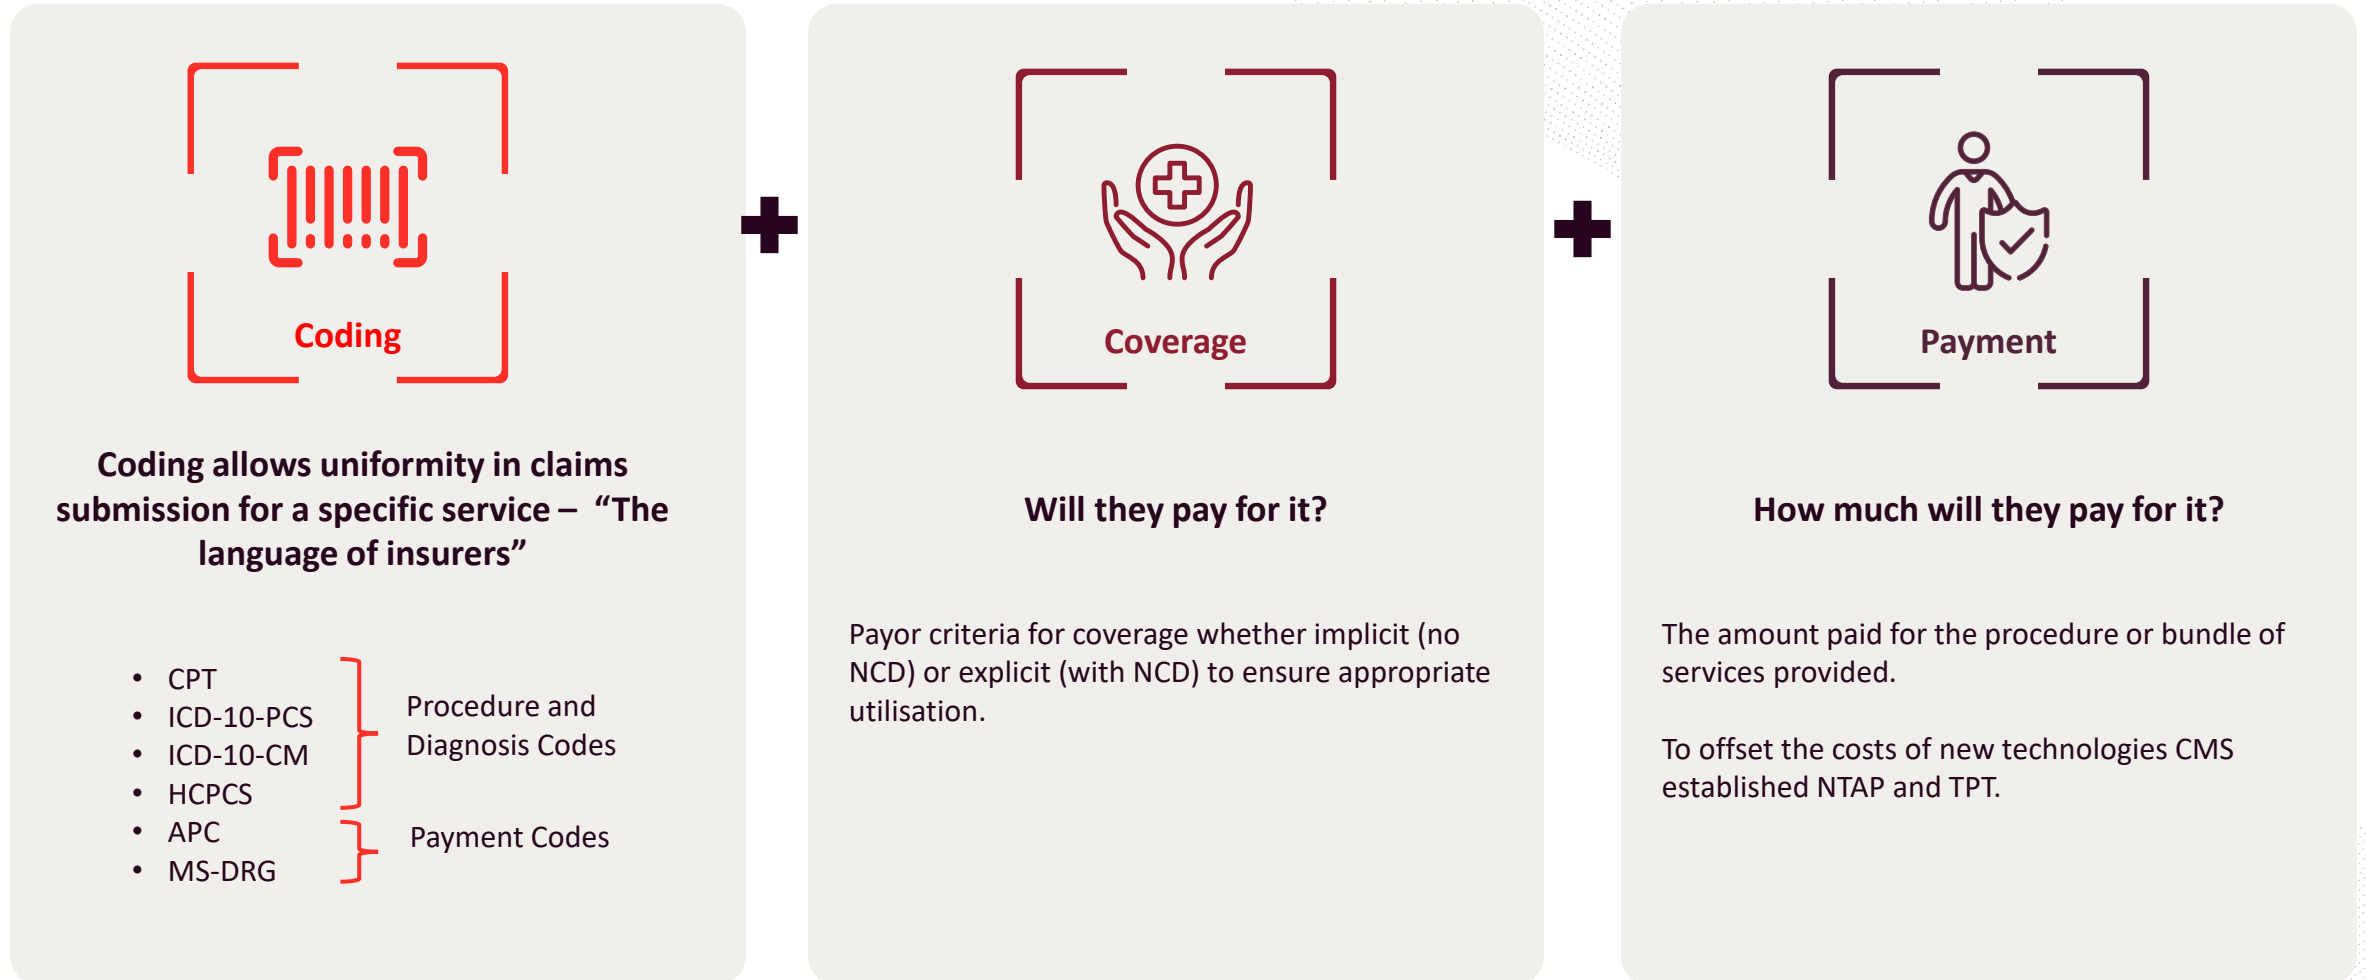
Coding

Coding allows uniformity in claims submission for a specific service – “The language of insurers”

- CPT
- ICD-10-PCS
- ICD-10-CM
- HCPCS
- APC
- MS-DRG

Procedure and Diagnosis Codes

Payment Codes

Coverage

Will they pay for it?

Payor criteria for coverage whether implicit (no NCD) or explicit (with NCD) to ensure appropriate utilisation.

Payment

How much will they pay for it?

The amount paid for the procedure or bundle of services provided.

To offset the costs of new technologies CMS established NTAP and TPT.